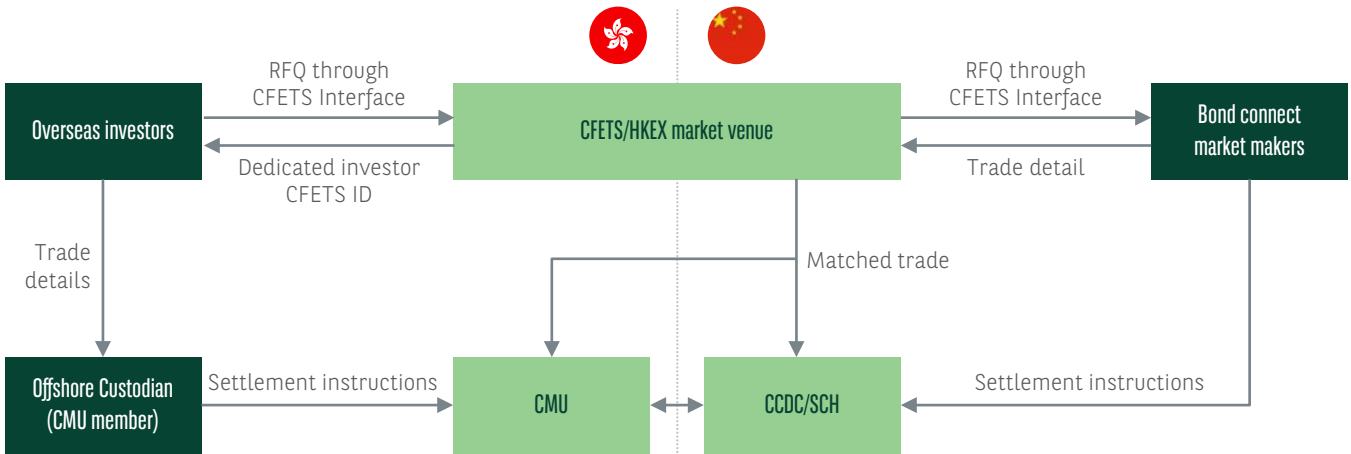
RFQ through CFETS Interface

Overseas investors

CFETS/HKEX market venue

RFQ through CFETS Interface

Bond connect market makers

Dedicated investor CFETS ID

Trade detail

Trade details

Matched trade

Offshore Custodian (CMU member)

Settlement instructions

CMU

CCDC/SCH

Settlement instructions